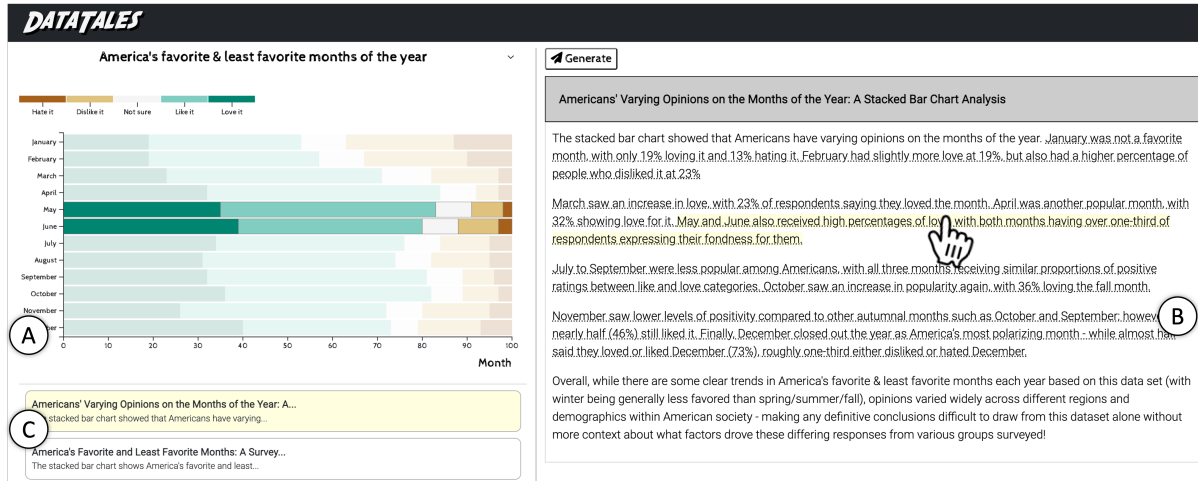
DATATALES

America's favorite & least favorite months of the year

Hate it
Dislike it
Not sure
Like it
Love it

January
February
March
April
May
June
July
August
September
October
November
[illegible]ber

A

0 10 20 30 40 50 60 70 80 90 100

Month

Americans' Varying Opinions on the Months of the Year: A...
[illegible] stacked bar chart showed that Americans have varying...

C

America's Favorite and Least Favorite Months: A Survey...
The stacked bar chart shows America's favorite and least...

Generate

Americans' Varying Opinions on the Months of the Year: A Stacked Bar Chart Analysis

The stacked bar chart showed that Americans have varying opinions on the months of the year. January was not a favorite month, with only 19% loving it and 13% hating it. February had slightly more love at 19%, but also had a higher percentage of people who disliked it at 23%

March saw an increase in love, with 23% of respondents saying they loved the month. April was another popular month, with 32% showing love for it. May and June also received high percentages of lo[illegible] with both months having over one-third of respondents expressing their fondness for them.

July to September were less popular among Americans, with all three months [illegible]eceiving similar proportions of positive ratings between like and love categories. October saw an increase in popularity again, with 36% loving the fall month.

November saw lower levels of positivity compared to other autumnal months such as October and September; howev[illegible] nearly half (46%) still liked it. Finally, December closed out the year as America's most polarizing month - while almost ha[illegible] said they loved or liked December (73%), roughly one-third either disliked or hated December.

B

Overall, while there are some clear trends in America's favorite & least favorite months each year based on this data set (with winter being generally less favored than spring/summer/fall), opinions varied widely across different regions and demographics within American society - making any definitive conclusions difficult to draw from this dataset alone without more context about what factors drove these differing responses from various groups surveyed!